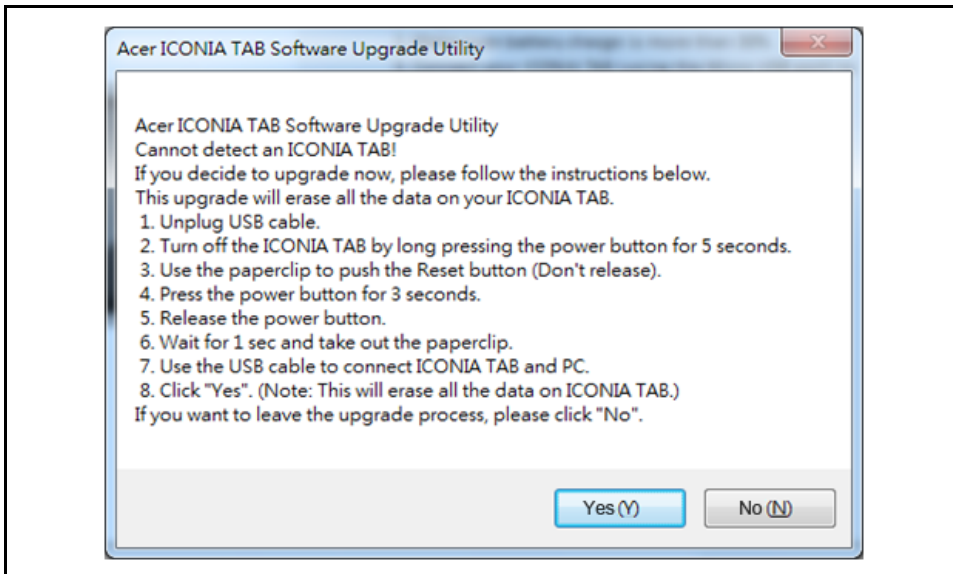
Acer ICONIA TAB Software Upgrade Utility

Acer ICONIA TAB Software Upgrade Utility
Cannot detect an ICONIA TAB!
If you decide to upgrade now, please follow the instructions below.
This upgrade will erase all the data on your ICONIA TAB.
1. Unplug USB cable.
2. Turn off the ICONIA TAB by long pressing the power button for 5 seconds.
3. Use the paperclip to push the Reset button (Don't release).
4. Press the power button for 3 seconds.
5. Release the power button.
6. Wait for 1 sec and take out the paperclip.
7. Use the USB cable to connect ICONIA TAB and PC.
8. Click "Yes". (Note: This will erase all the data on ICONIA TAB.)
If you want to leave the upgrade process, please click "No".

Yes (Y)
No (N)